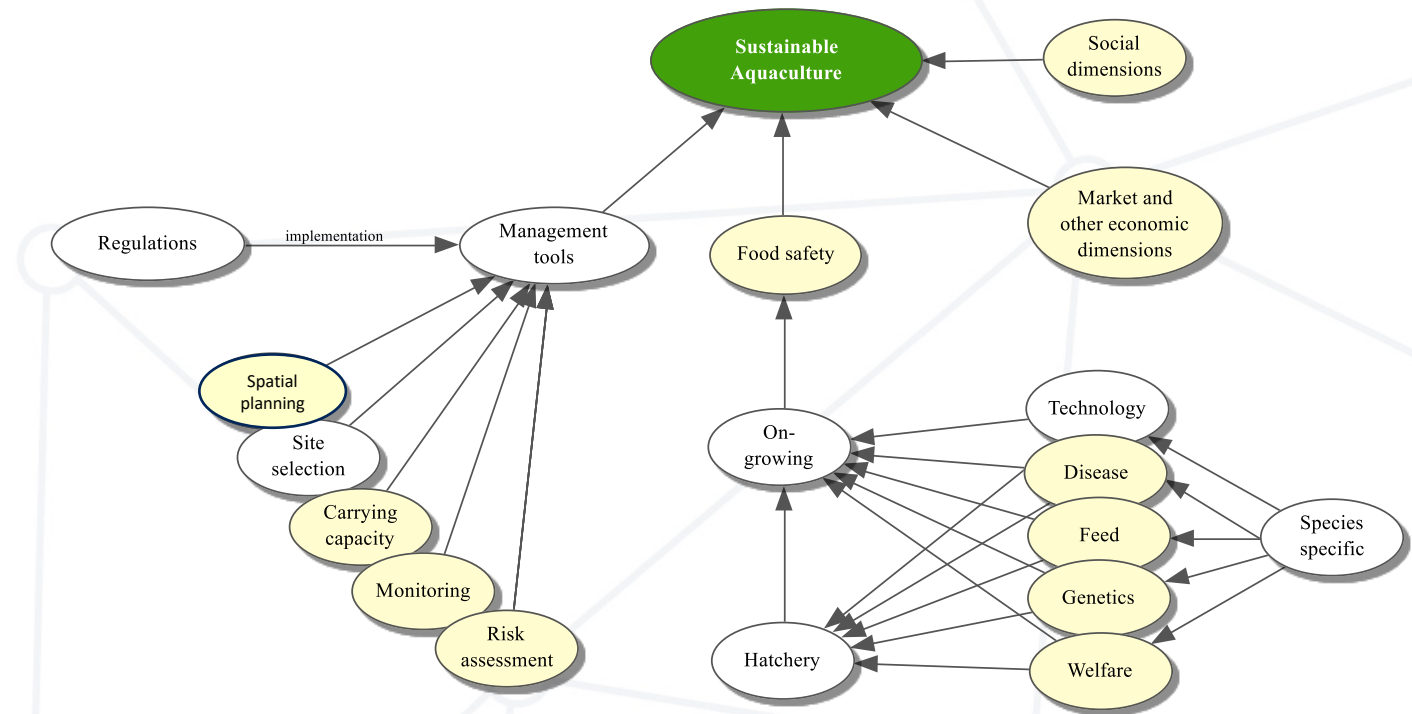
Sustainable Aquaculture

Social dimensions

Market and other economic dimensions

Regulations

implementation

Management tools

Food safety

Spatial planning

Site selection

Carrying capacity

Monitoring

Risk assessment

Technology

On-growing

Disease

Feed

Species specific

Genetics

Hatchery

Welfare